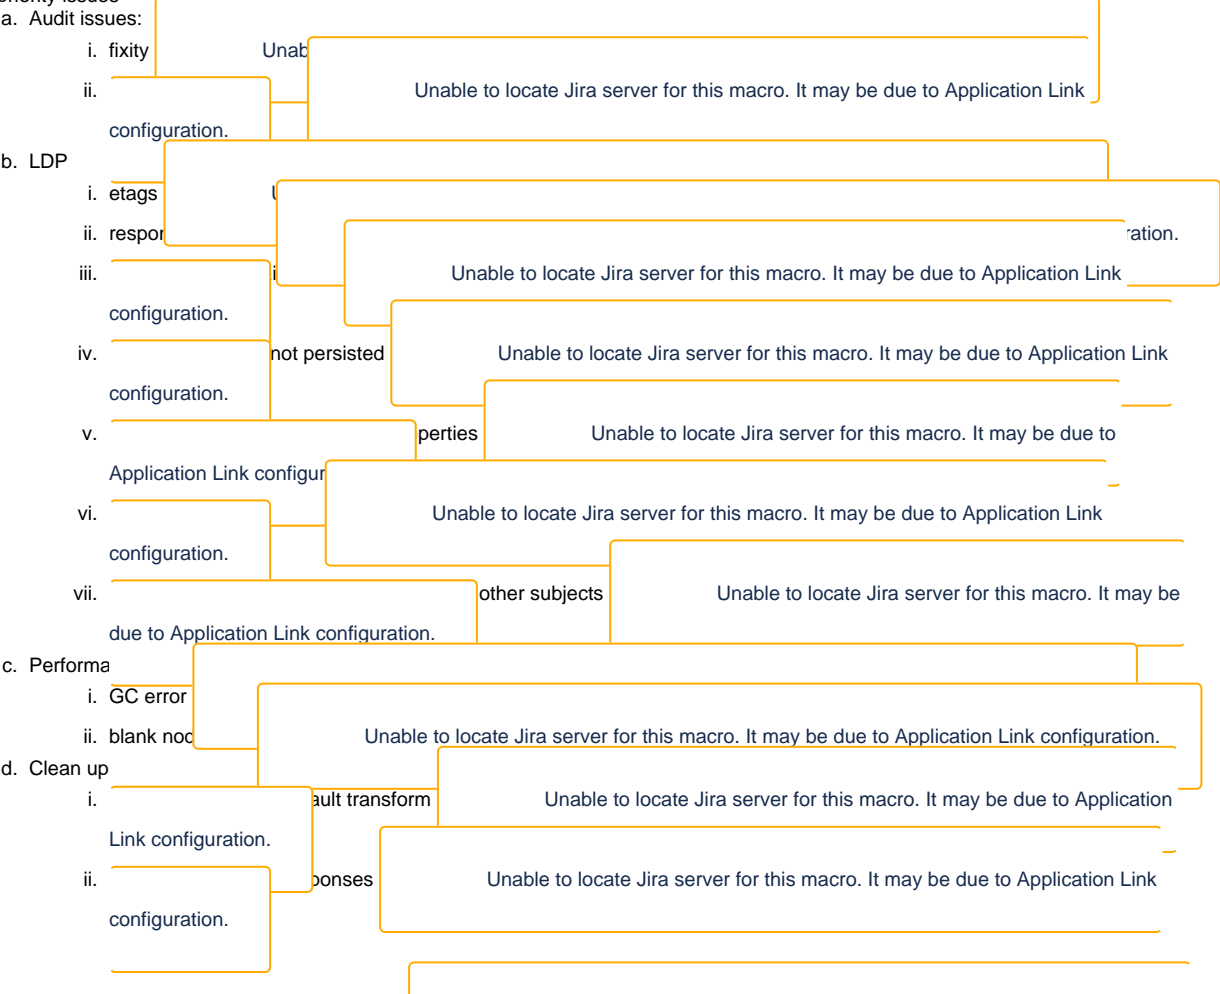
a. Audit issues:

i. fixity Unab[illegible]

ii. Unable to locate Jira server for this macro. It may be due to Application Link configuration.

b. LDP

i. etags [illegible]

ii. respor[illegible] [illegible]ration.

iii. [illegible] Unable to locate Jira server for this macro. It may be due to Application Link configuration.

iv. not persisted Unable to locate Jira server for this macro. It may be due to Application Link configuration.

v. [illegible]perties Unable to locate Jira server for this macro. It may be due to Application Link configur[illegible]

vi. Unable to locate Jira server for this macro. It may be due to Application Link configuration.

vii. other subjects Unable to locate Jira server for this macro. It may be due to Application Link configuration.

c. Performa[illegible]

i. GC error

ii. blank noc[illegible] Unable to locate Jira server for this macro. It may be due to Application Link configuration.

d. Clean up

i. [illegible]ault transform Unable to locate Jira server for this macro. It may be due to Application Link configuration.

ii. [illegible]ponses Unable to locate Jira server for this macro. It may be due to Application Link configuration.